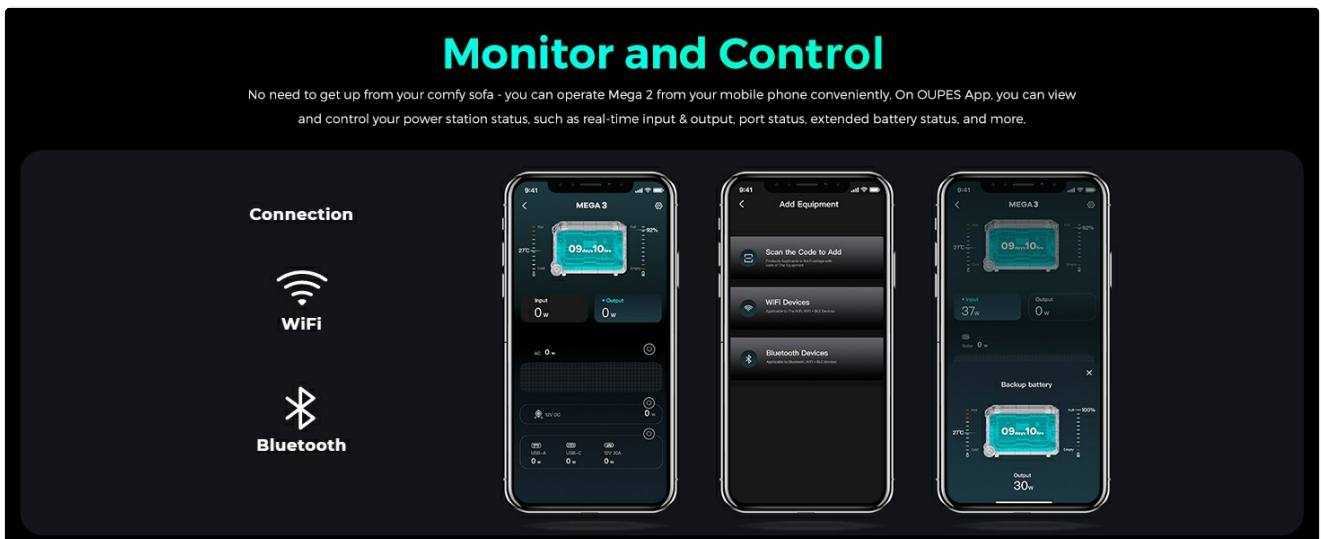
Monitor and Control

No need to get up from your comfy sofa - you can operate Mega 2 from your mobile phone conveniently. On OUPES App, you can view and control your power station status, such as real-time input & output, port status, extended battery status, and more.

Connection

WiFi

Bluetooth

9:41
MEGA 3
27°C
92%
09 Hours 10 Mins
Input
0 W
• Output
0 W
AC 0 W
12V DC
0 W
USB-A
0 W
USB-C
0 W
12V 30A
0 W

9:41
Add Equipment
Scan the Code to Add
WiFi Devices
Bluetooth Devices

9:41
MEGA 3
27°C
92%
09 Hours 10 Mins
• Input
37 W
Output
0 W
Solar 0 W
Backup battery
27°C
100%
09 Hours 10 Mins
Output
30 W